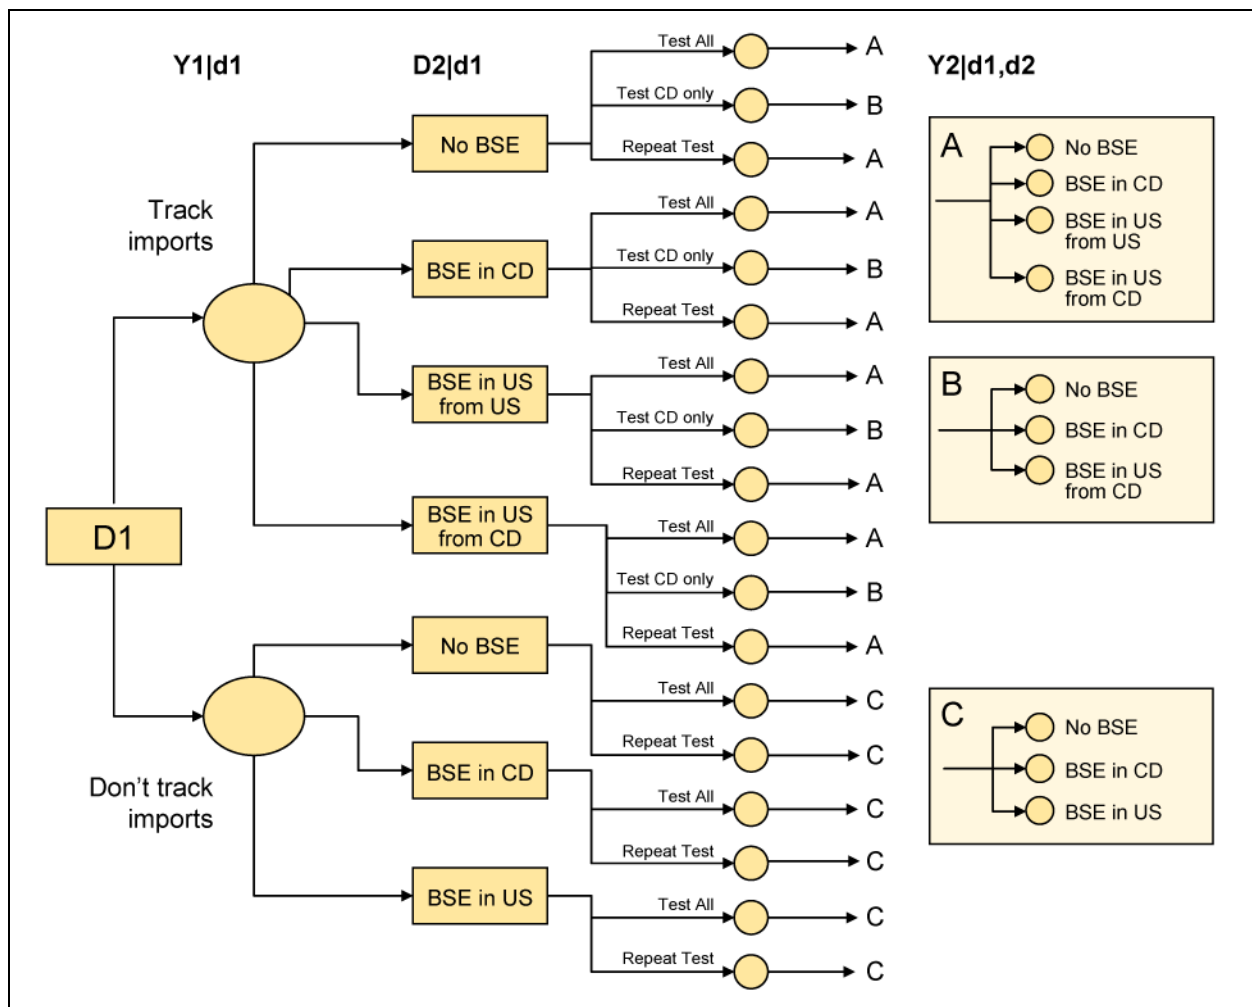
Y1|d1

D2|d1

Y2|d1,d2

D1

Track imports

Don't track imports

No BSE

Test All — A
Test CD only — B
Repeat Test — A

BSE in CD

Test All — A
Test CD only — B
Repeat Test — A

BSE in US from US

Test All — A
Test CD only — B
Repeat Test — A

BSE in US from CD

Test All — A
Test CD only — B
Repeat Test — A

No BSE

Test All — C
Repeat Test — C

BSE in CD

Test All — C
Repeat Test — C

BSE in US

Test All — C
Repeat Test — C

A
No BSE
BSE in CD
BSE in US from US
BSE in US from CD

B
No BSE
BSE in CD
BSE in US from CD

C
No BSE
BSE in CD
BSE in US